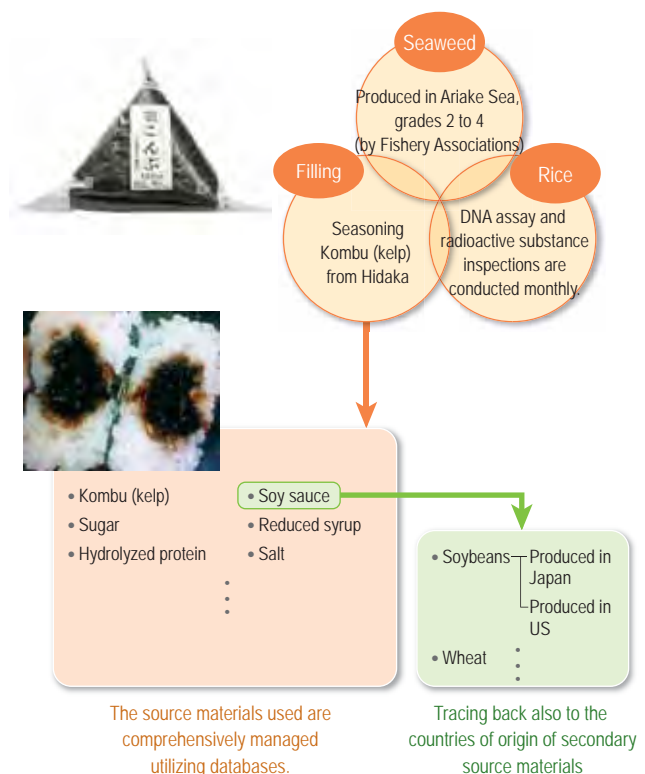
Seaweed
Produced in Ariake Sea, grades 2 to 4 (by Fishery Associations)

Filling
Seasoning Kombu (kelp) from Hidaka

Rice
DNA assay and radioactive substance inspections are conducted monthly.

こんぶ

• Kombu (kelp)
• Sugar
• Hydrolyzed protein

• Soy sauce
• Reduced syrup
• Salt

• Soybeans – Produced in Japan
– Produced in US
• Wheat

The source materials used are comprehensively managed utilizing databases.

Tracing back also to the countries of origin of secondary source materials